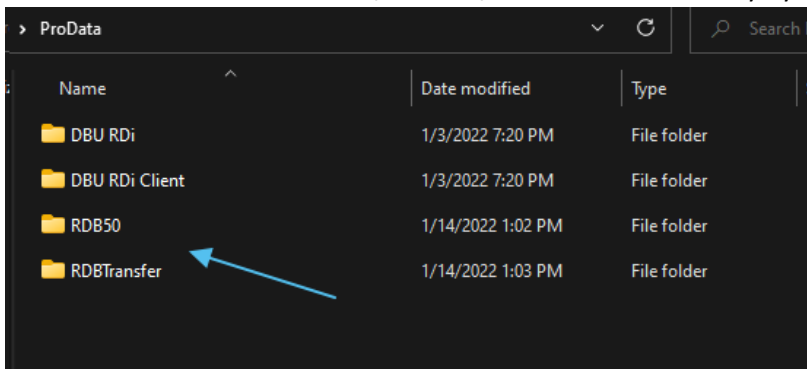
> ProData

Search

| Name | Date modified | Type |
|---|---|---|
| DBU RDi | 1/3/2022 7:20 PM | File folder |
| DBU RDi Client | 1/3/2022 7:20 PM | File folder |
| RDB50 | 1/14/2022 1:02 PM | File folder |
| RDBTransfer | 1/14/2022 1:03 PM | File folder |